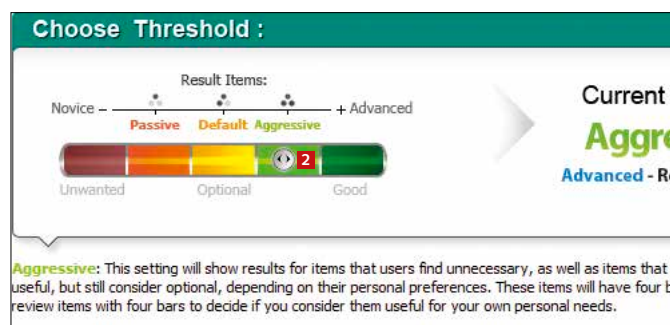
Choose Threshold :

Result Items:

Novice – Passive Default Aggressive + Advanced

2

Unwanted Optional Good

Current

Aggre

Advanced - R

Aggressive: This setting will show results for items that users find unnecessary, as well as items that useful, but still consider optional, depending on their personal preferences. These items will have four b review items with four bars to decide if you consider them useful for your own personal needs.